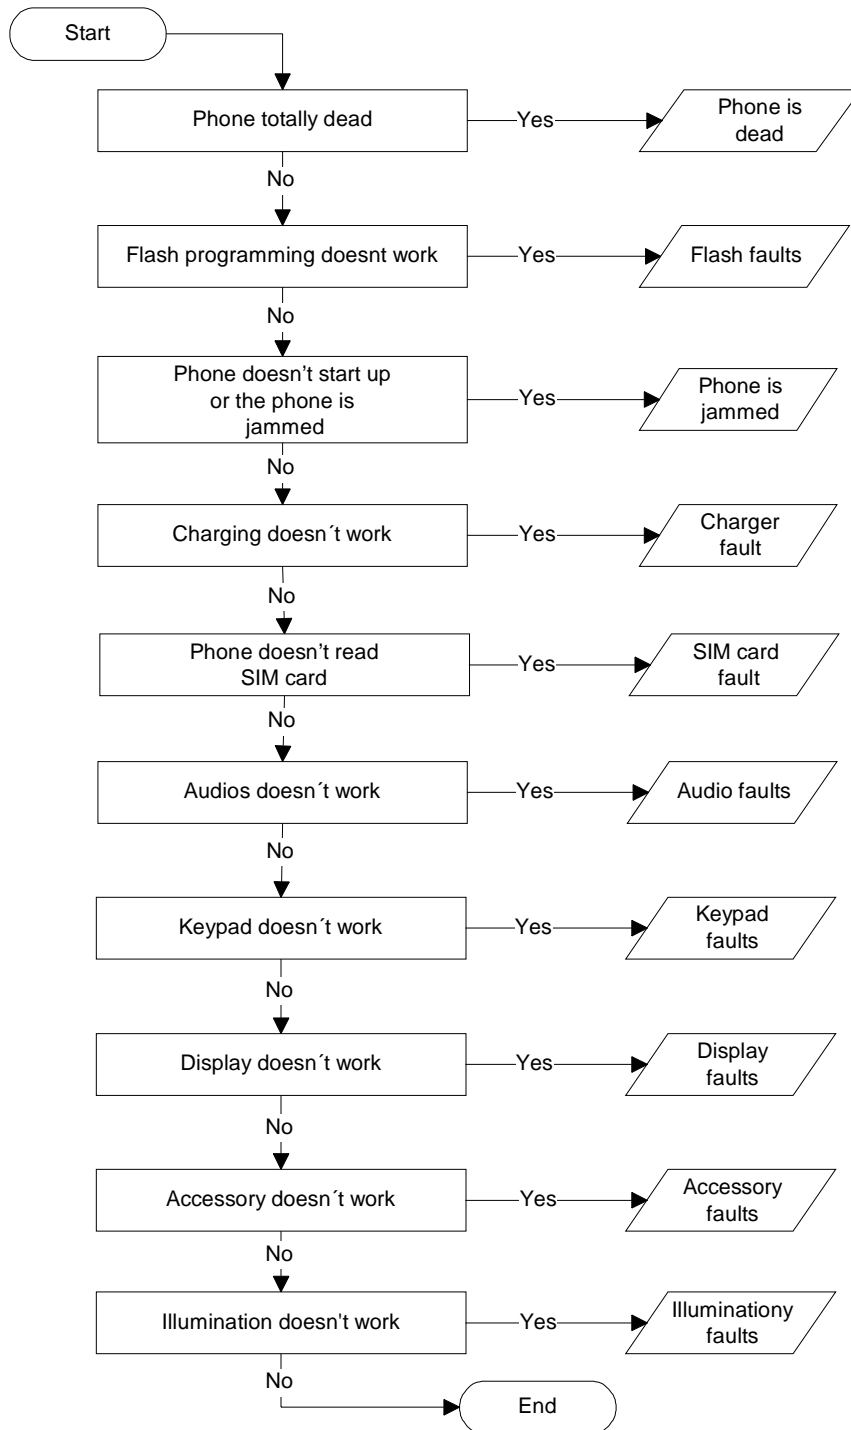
Start

Phone totally dead — Yes — Phone is dead

No

Flash programming doesnt work — Yes — Flash faults

No

Phone doesn’t start up or the phone is jammed — Yes — Phone is jammed

No

Charging doesn´t work — Yes — Charger fault

No

Phone doesn’t read SIM card — Yes — SIM card fault

No

Audios doesn´t work — Yes — Audio faults

No

Keypad doesn´t work — Yes — Keypad faults

No

Display doesn´t work — Yes — Display faults

No

Accessory doesn´t work — Yes — Accessory faults

No

Illumination doesn't work — Yes — Illuminationy faults

No

End